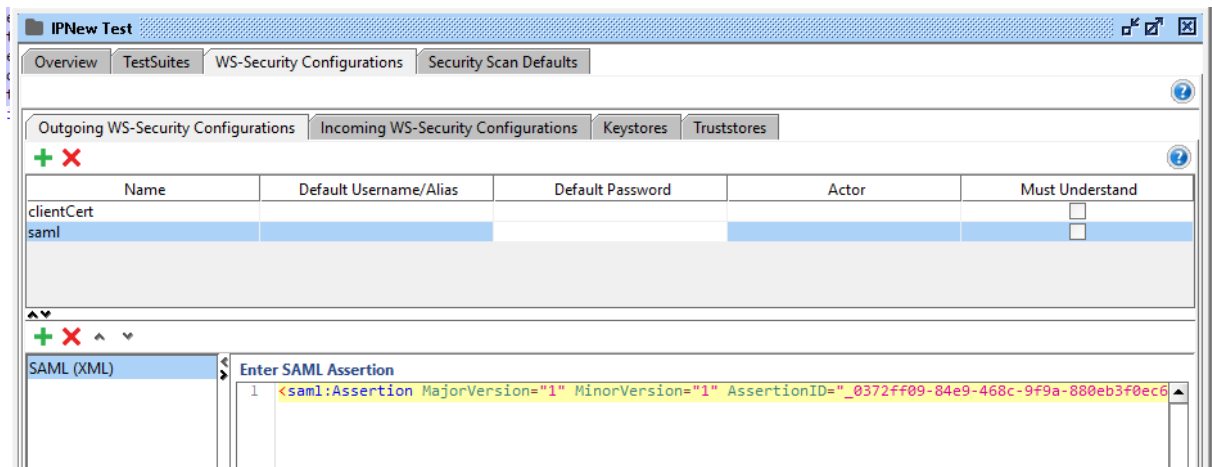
IPNew Test

Overview | TestSuites | WS-Security Configurations | Security Scan Defaults

Outgoing WS-Security Configurations | Incoming WS-Security Configurations | Keystores | Truststores

| Name | Default Username/Alias | Default Password | Actor | Must Understand |
|---|---|---|---|---|
| clientCert | | | | ☐ |
| saml | | | | ☐ |

SAML (XML)

Enter SAML Assertion

1 <saml:Assertion MajorVersion="1" MinorVersion="1" AssertionID="_0372ff09-84e9-468c-9f9a-880eb3f0ec6